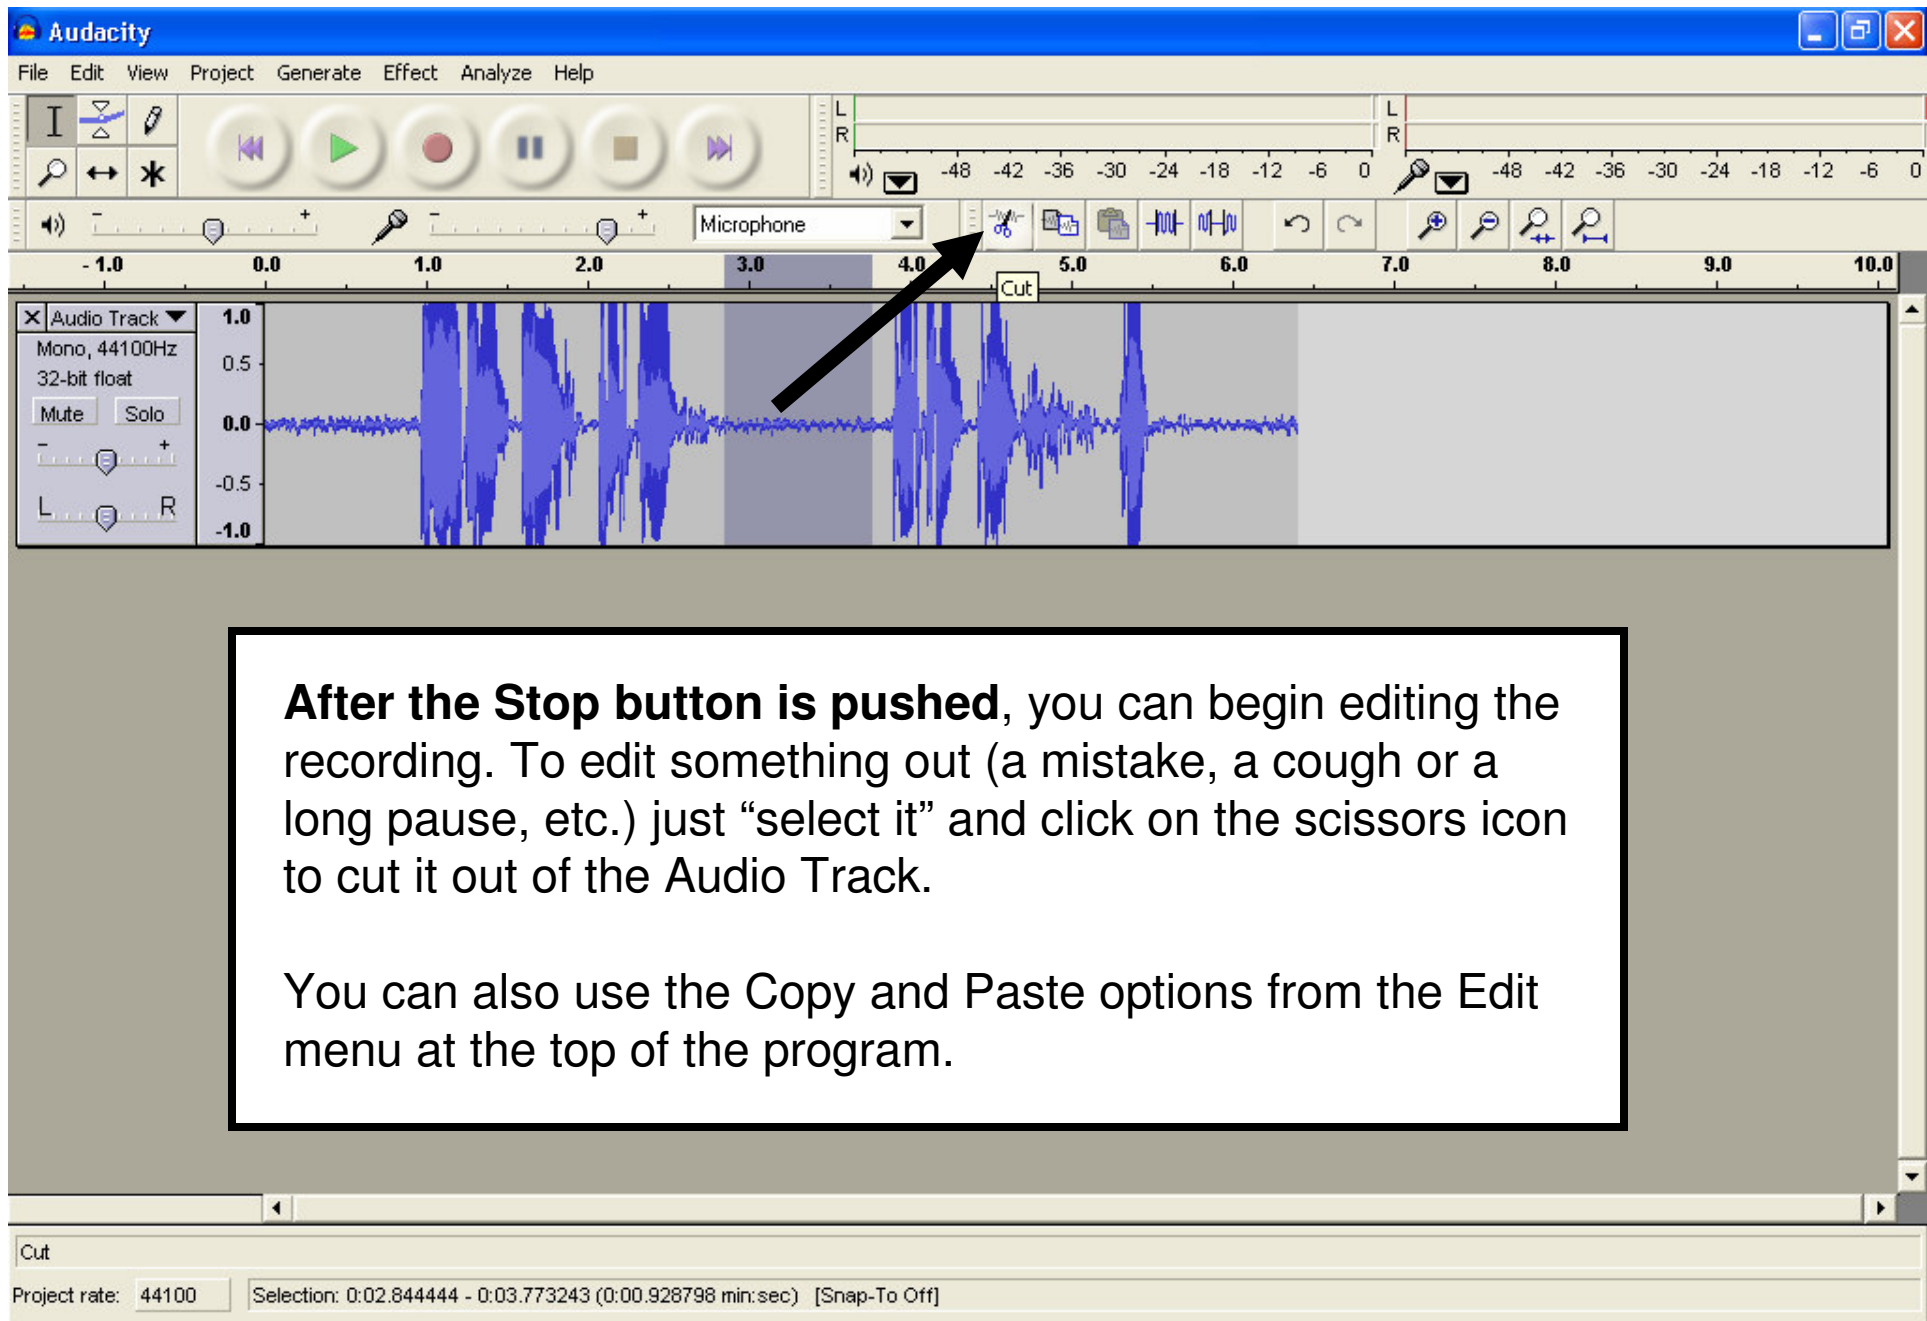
Audacity

File Edit View Project Generate Effect Analyze Help

L
R
-48 -42 -36 -30 -24 -18 -12 -6 0
L
R
-48 -42 -36 -30 -24 -18 -12 -6 0

Microphone

-1.0 0.0 1.0 2.0 3.0 4.0 5.0 6.0 7.0 8.0 9.0 10.0

Cut

Audio Track
Mono, 44100Hz
32-bit float
Mute Solo
L R

1.0
0.5
0.0
-0.5
-1.0

**After the Stop button is pushed**, you can begin editing the recording. To edit something out (a mistake, a cough or a long pause, etc.) just “select it” and click on the scissors icon to cut it out of the Audio Track.

You can also use the Copy and Paste options from the Edit menu at the top of the program.

Cut

Project rate: 44100 Selection: 0:02.844444 - 0:03.773243 (0:00.928798 min:sec) [Snap-To Off]